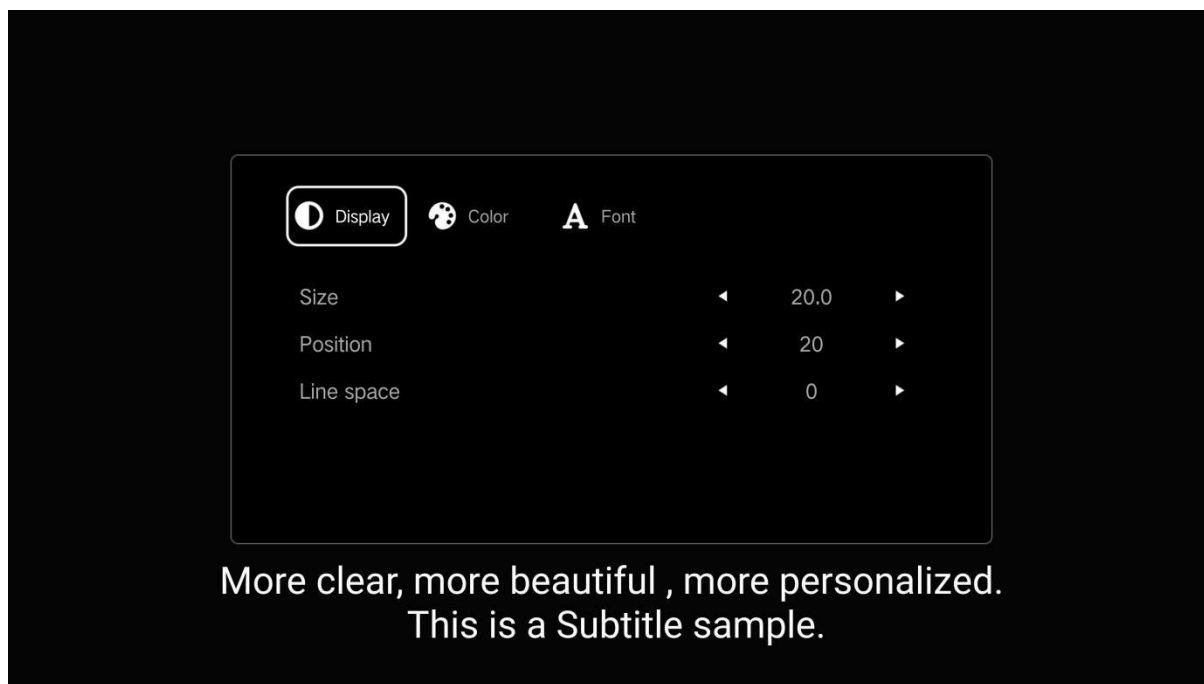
Display Color A Font

| | | | |
|---|---|---|---|
| Size | ◀ | 20.0 | ▶ |
| Position | ◀ | 20 | ▶ |
| Line space | ◀ | 0 | ▶ |

More clear, more beautiful , more personalized.
This is a Subtitle sample.